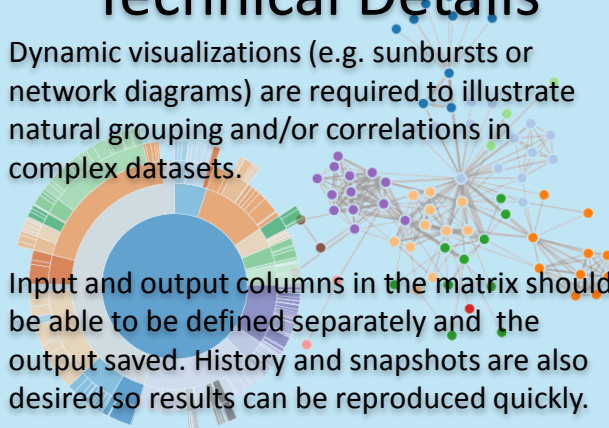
Technical Details

Dynamic visualizations (e.g. sunbursts or network diagrams) are required to illustrate natural grouping and/or correlations in complex datasets.

Input and output columns in the matrix should be able to be defined separately and the output saved. History and snapshots are also desired so results can be reproduced quickly.